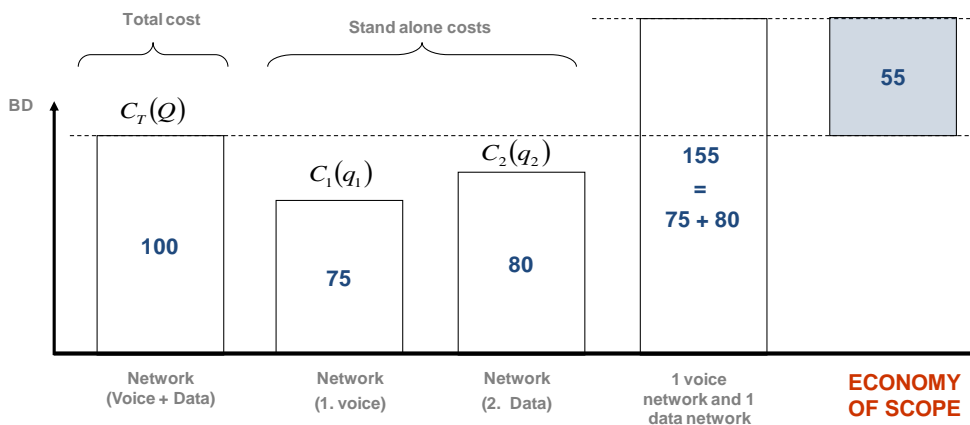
Total cost

Stand alone costs

BD

$C_T(Q)$

100

$C_1(q_1)$

75

$C_2(q_2)$

80

155
=
75 + 80

55

Network
(Voice + Data)

Network
(1. voice)

Network
(2. Data)

1 voice
network and 1
data network

ECONOMY
OF SCOPE